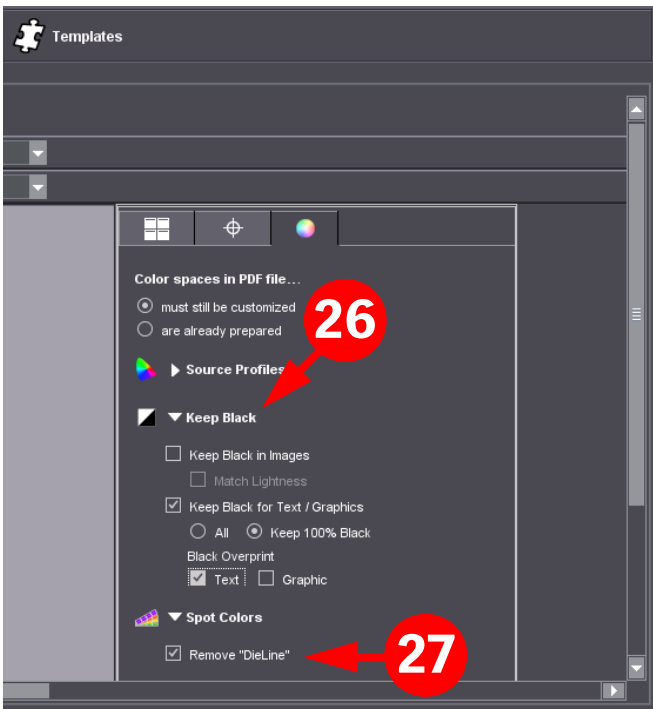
Templates

Color spaces in PDF file...

must still be customized

are already prepared

26

Source Profiles

Keep Black

Keep Black in Images

Match Lightness

Keep Black for Text / Graphics

All

Keep 100% Black

Black Overprint

Text

Graphic

Spot Colors

Remove "DieLine"

27